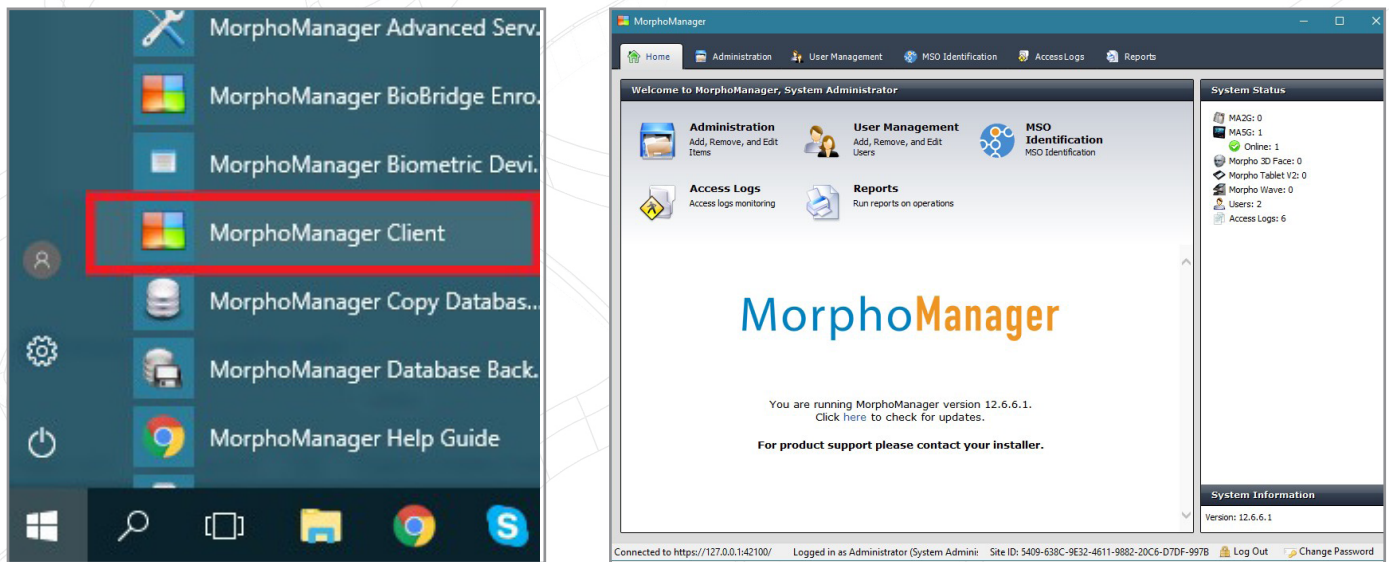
MorphoManager Advanced Serv.
MorphoManager BioBridge Enro.
MorphoManager Biometric Devi.
MorphoManager Client
MorphoManager Copy Databas...
MorphoManager Database Back.
MorphoManager Help Guide

MorphoManager

Home | Administration | User Management | MSO Identification | Access Logs | Reports

Welcome to MorphoManager, System Administrator

Administration
Add, Remove, and Edit Items

User Management
Add, Remove, and Edit Users

MSO Identification
MSO Identification

Access Logs
Access logs monitoring

Reports
Run reports on operations

MorphoManager

You are running MorphoManager version 12.6.6.1.
Click here to check for updates.

For product support please contact your installer.

System Status
MA2G: 0
MA5G: 1
Online: 1
Morpho 3D Face: 0
Morpho Tablet V2: 0
Morpho Wave: 0
Users: 2
Access Logs: 6

System Information
Version: 12.6.6.1

Connected to https://127.0.0.1:42100/ | Logged in as Administrator (System Admini: | Site ID: 5409-638C-9E32-4611-9882-20C6-D7DF-997B | Log Out | Change Password